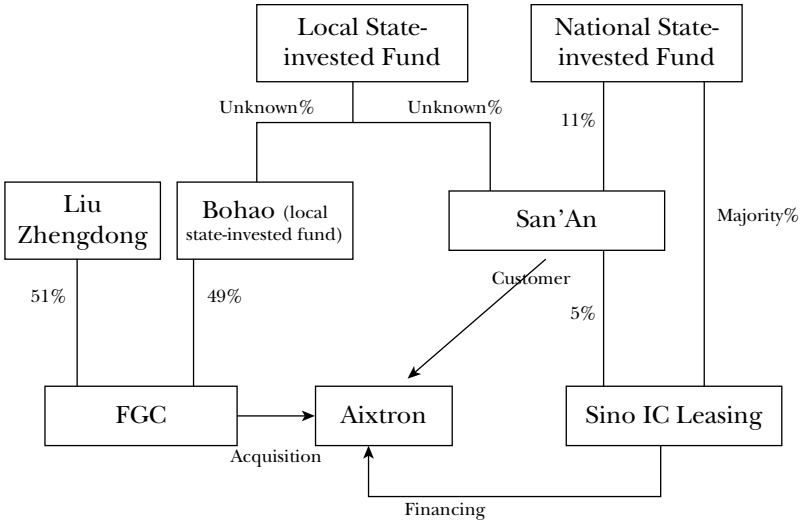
Local State-invested Fund

National State-invested Fund

Unknown%

Unknown%

11%

Liu Zhengdong

Bohao (local state-invested fund)

San'An

Majority%

Customer

51%

49%

5%

FGC

Aixtron

Sino IC Leasing

Acquisition

Financing